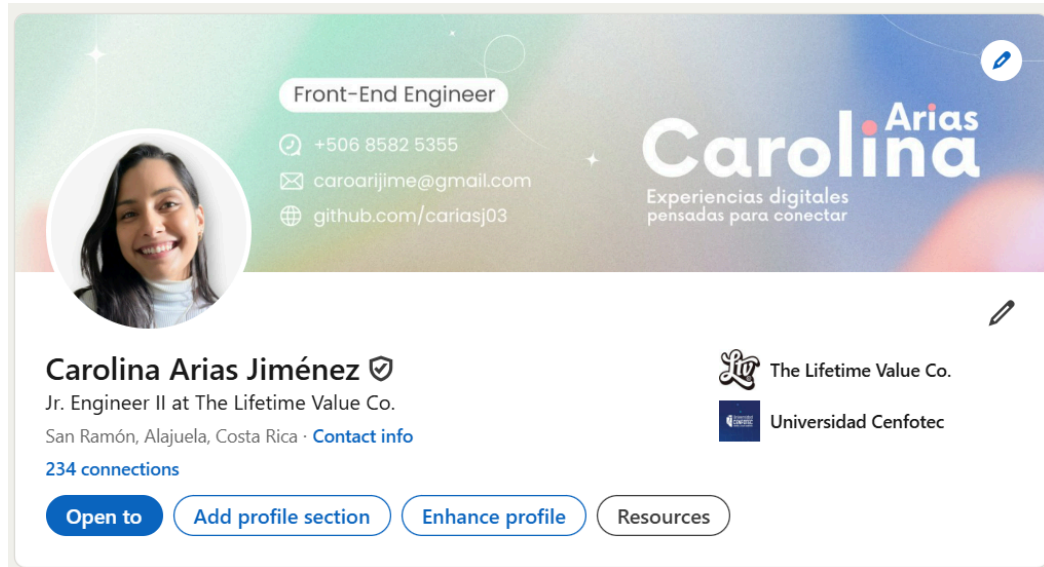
Front-End Engineer

+506 8582 5355

caroarijime@gmail.com

github.com/cariasj03

Carolina Arias

Experiencias digitales pensadas para conectar

Carolina Arias Jiménez

Jr. Engineer II at The Lifetime Value Co.

San Ramón, Alajuela, Costa Rica · Contact info

234 connections

The Lifetime Value Co.

Universidad Cenfotec

Open to

Add profile section

Enhance profile

Resources